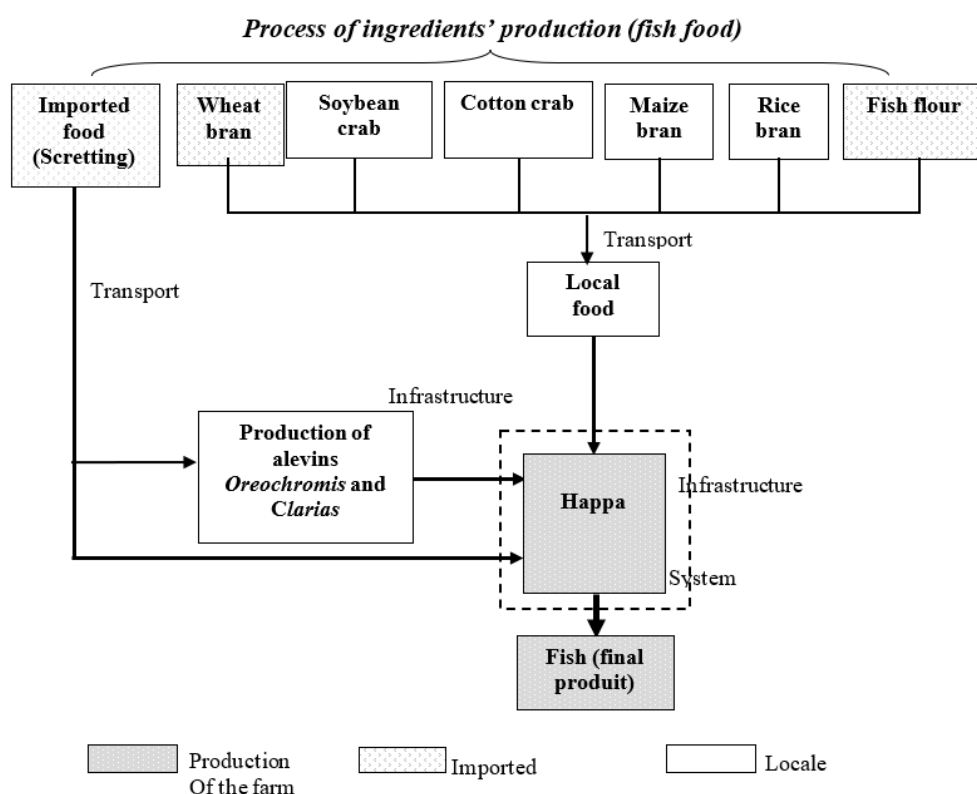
Process of ingredients' production (fish food)

Imported food (Scretting)

Wheat bran

Soybean crab

Cotton crab

Maize bran

Rice bran

Fish flour

Transport

Local food

Transport

Infrastructure

Production of alevins *Oreochromis* and *Clarias*

Happa

Infrastructure

System

Fish (final produit)

Production Of the farm

Imported

Locale